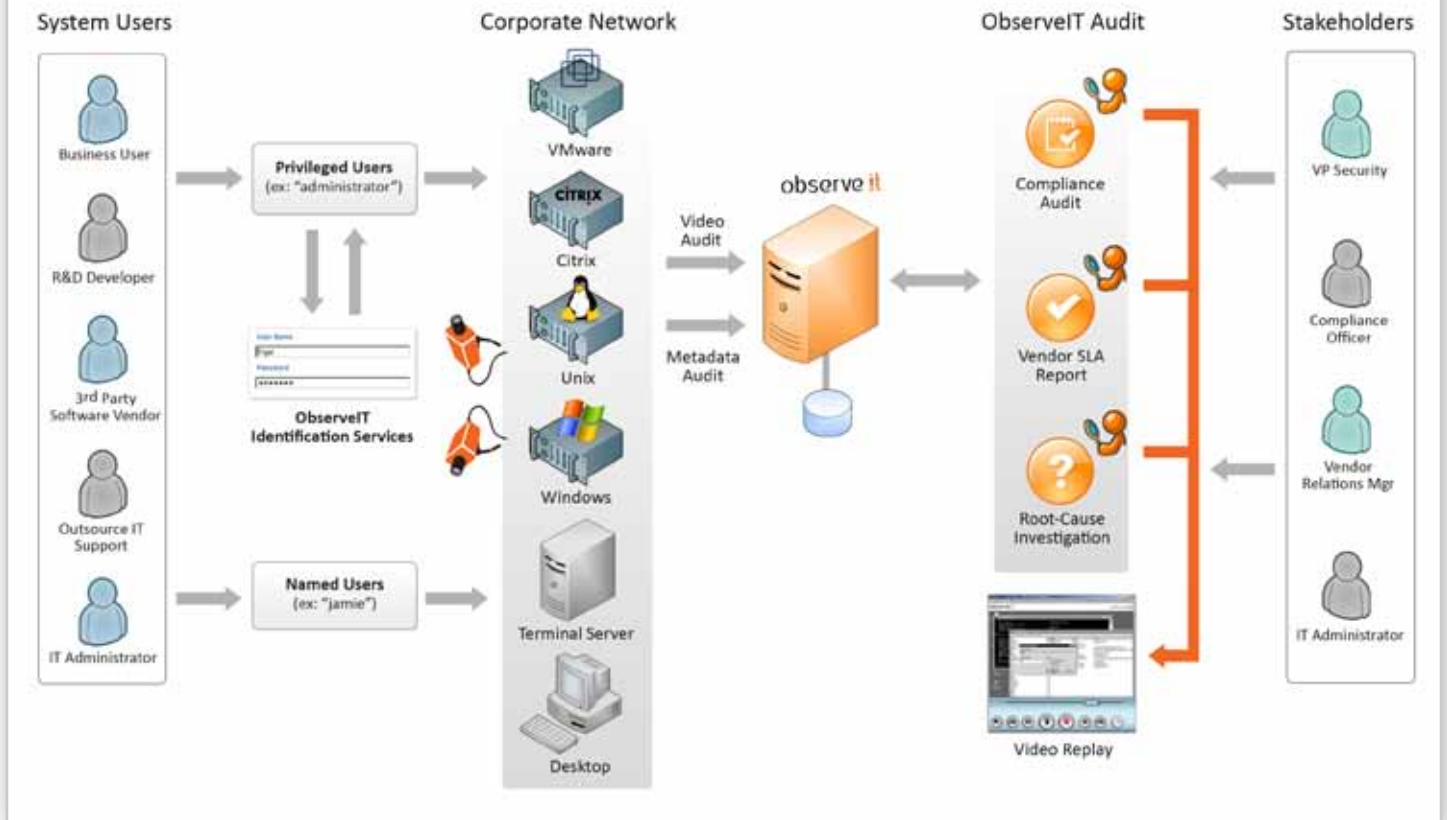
System Users

Business User

R&D Developer

3rd Party Software Vendor

Outsource IT Support

IT Administrator

Privileged Users (ex: "administrator")

User Name

Password

ObserveIT Identification Services

Named Users (ex: "jamie")

Corporate Network

VMware

CITRIX

Citrix

Unix

Windows

Terminal Server

Desktop

Video Audit

Metadata Audit

observe it

ObserveIT Audit

Compliance Audit

Vendor SLA Report

Root-Cause Investigation

Video Replay

Stakeholders

VP Security

Compliance Officer

Vendor Relations Mgr

IT Administrator